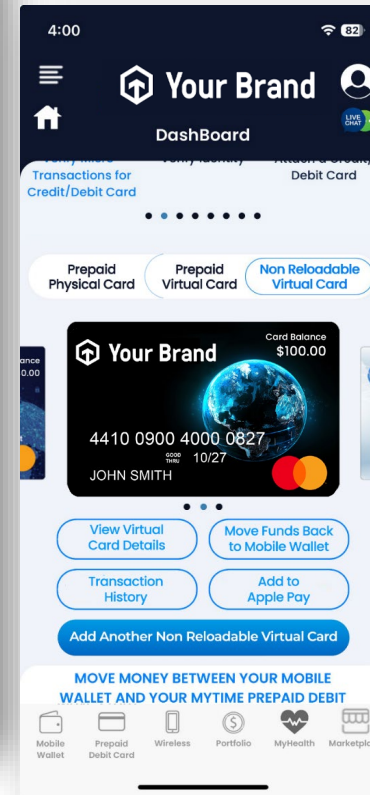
4:00

82

Your Brand

DashBoard

LIVE CHAT

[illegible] Transactions for Credit/Debit Card

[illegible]

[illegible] Debit Card

Prepaid Physical Card

Prepaid Virtual Card

Non Reloadable Virtual Card

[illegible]ance
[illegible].00

Your Brand

Card Balance
$100.00

4410 0900 4000 0827

GOOD THRU 10/27

JOHN SMITH

View Virtual Card Details

Move Funds Back to Mobile Wallet

Transaction History

Add to Apple Pay

Add Another Non Reloadable Virtual Card

MOVE MONEY BETWEEN YOUR MOBILE WALLET AND YOUR MYTIME PREPAID DEBIT

Mobile Wallet

Prepaid Debit Card

Wireless

Portfolio

MyHealth

Marketpla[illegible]